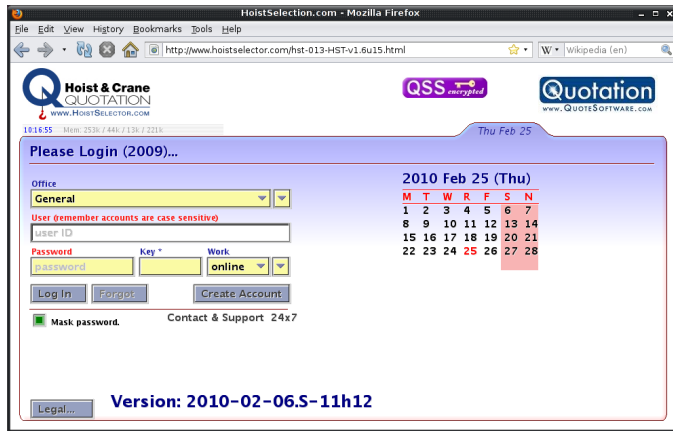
HoistSelection.com - Mozilla Firefox

File Edit View History Bookmarks Tools Help

http://www.hoistselector.com/hst-013-HST-v1.6u15.html

W Wikipedia (en)

Hoist & Crane QUOTATION
WWW.HOISTSELECTOR.COM

QSS encrypted

Quotation
WWW.QUOTESOFTWARE.COM

10:16:55 Mem: 253k / 44k / 13k / 221k

Thu Feb 25

Please Login (2009)...

Office
General

User (remember accounts are case sensitive)
user ID

Password
password

Key *

Work
online

Log In Forgot Create Account

Mask password.

Contact & Support 24x7

2010 Feb 25 (Thu)

| M | T | W | R | F | S | N |
|---|---|---|---|---|---|---|
| 1 | 2 | 3 | 4 | 5 | 6 | 7 |
| 8 | 9 | 10 | 11 | 12 | 13 | 14 |
| 15 | 16 | 17 | 18 | 19 | 20 | 21 |
| 22 | 23 | 24 | 25 | 26 | 27 | 28 |

Legal...

Version: 2010-02-06.S-11h12